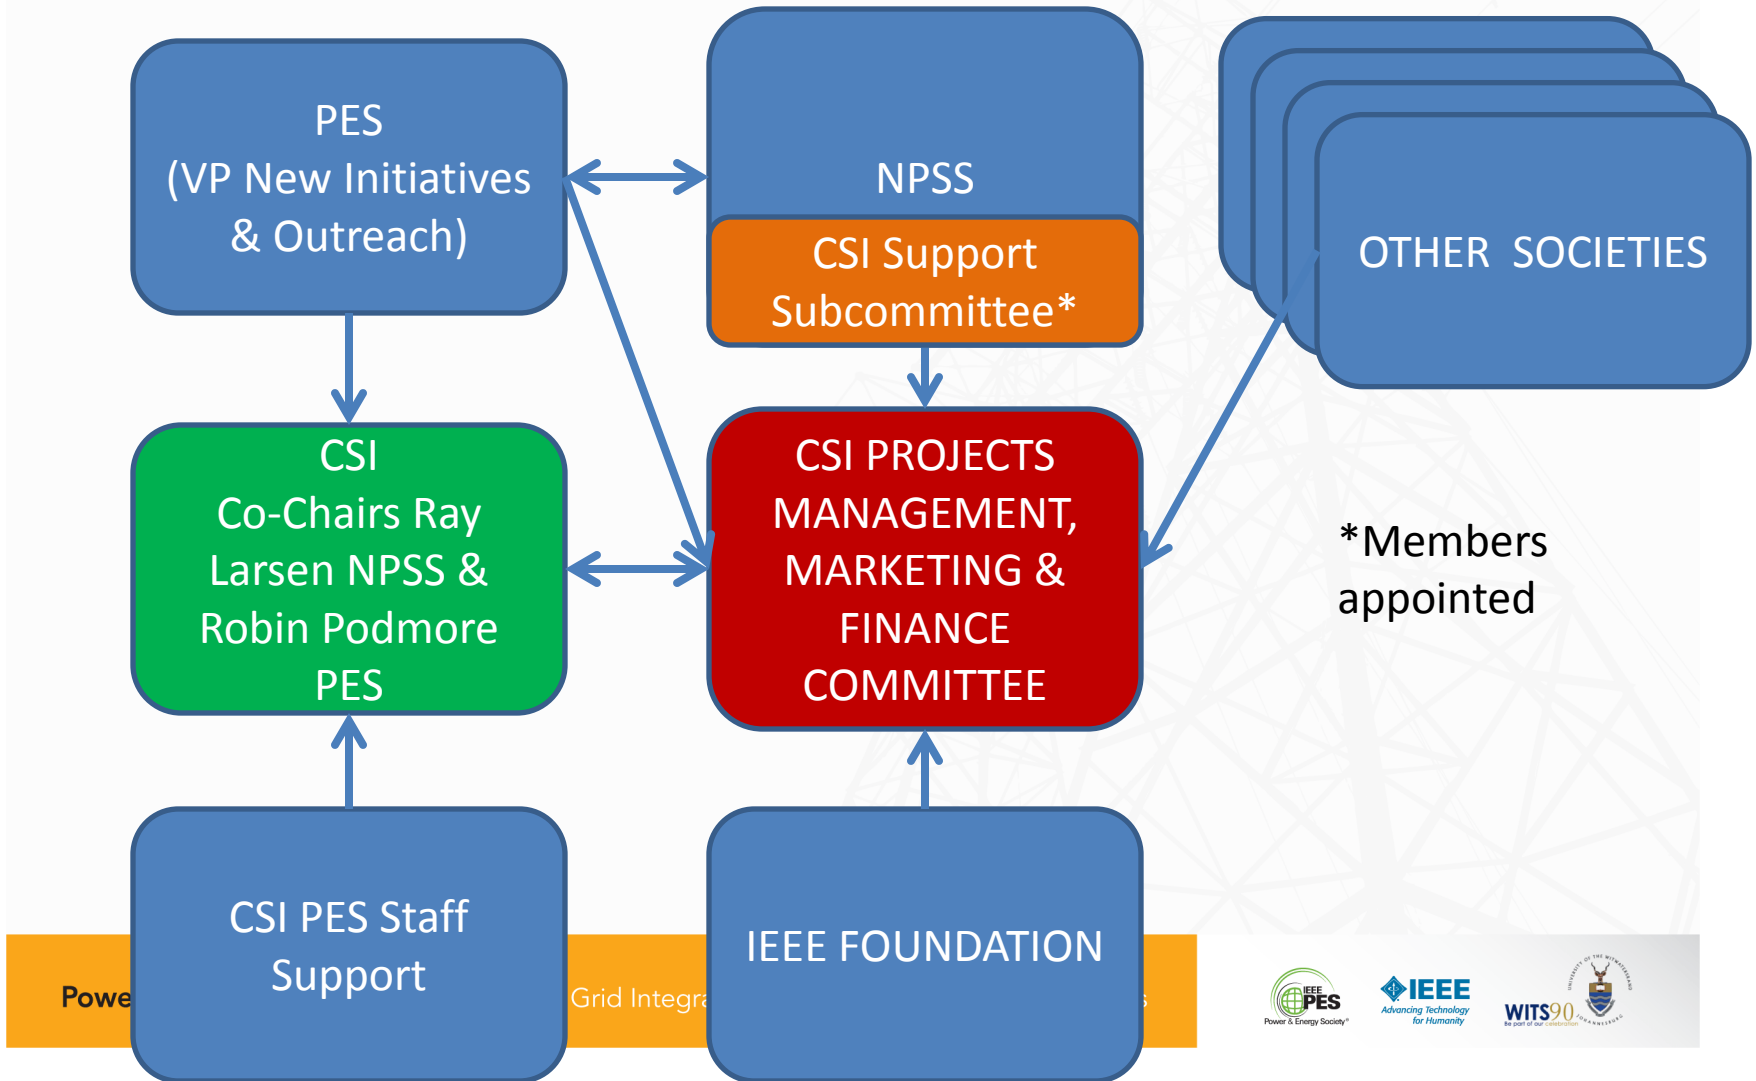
PES
(VP New Initiatives & Outreach)

NPSS

CSI Support Subcommittee*

OTHER SOCIETIES

CSI
Co-Chairs Ray Larsen NPSS & Robin Podmore PES

CSI PROJECTS MANAGEMENT, MARKETING & FINANCE COMMITTEE

*Members appointed

CSI PES Staff Support

IEEE FOUNDATION

Powe

Grid Integra

IEEE PES Power & Energy Society

IEEE Advancing Technology for Humanity

WITS90